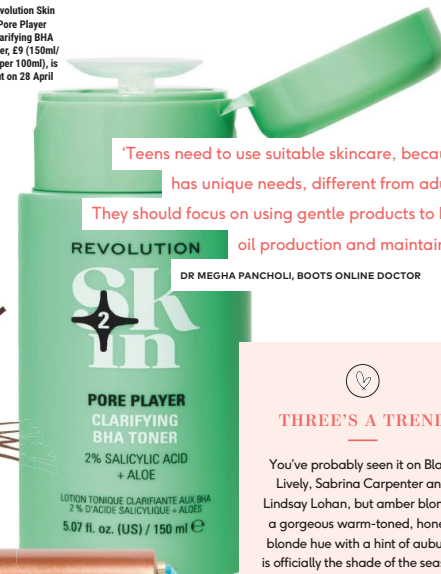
evolution Skin Pore Player larifying BHA er, £9 (150ml/ per 100ml), is t on 28 April

'Teens need to use suitable skincare, becau has unique needs, different from ad They should focus on using gentle products to l oil production and maintai

DR MEGHA PANCHOLI, BOOTS ONLINE DOCTOR

REVOLUTION

Sk 2 in

PORE PLAYER
CLARIFYING BHA TONER
2% SALICYLIC ACID + ALOE
LOTION TONIQUE CLARIFIANTE AUX BHA 2 % D'ACIDE SALICYLIQUE + ALOÈS
5.07 fl. oz. (US) / 150 ml ℮

THREE'S A TRENI

You've probably seen it on Bla Lively, Sabrina Carpenter an Lindsay Lohan, but amber blon a gorgeous warm-toned, hone blonde hue with a hint of aubu is officially the shade of the sea